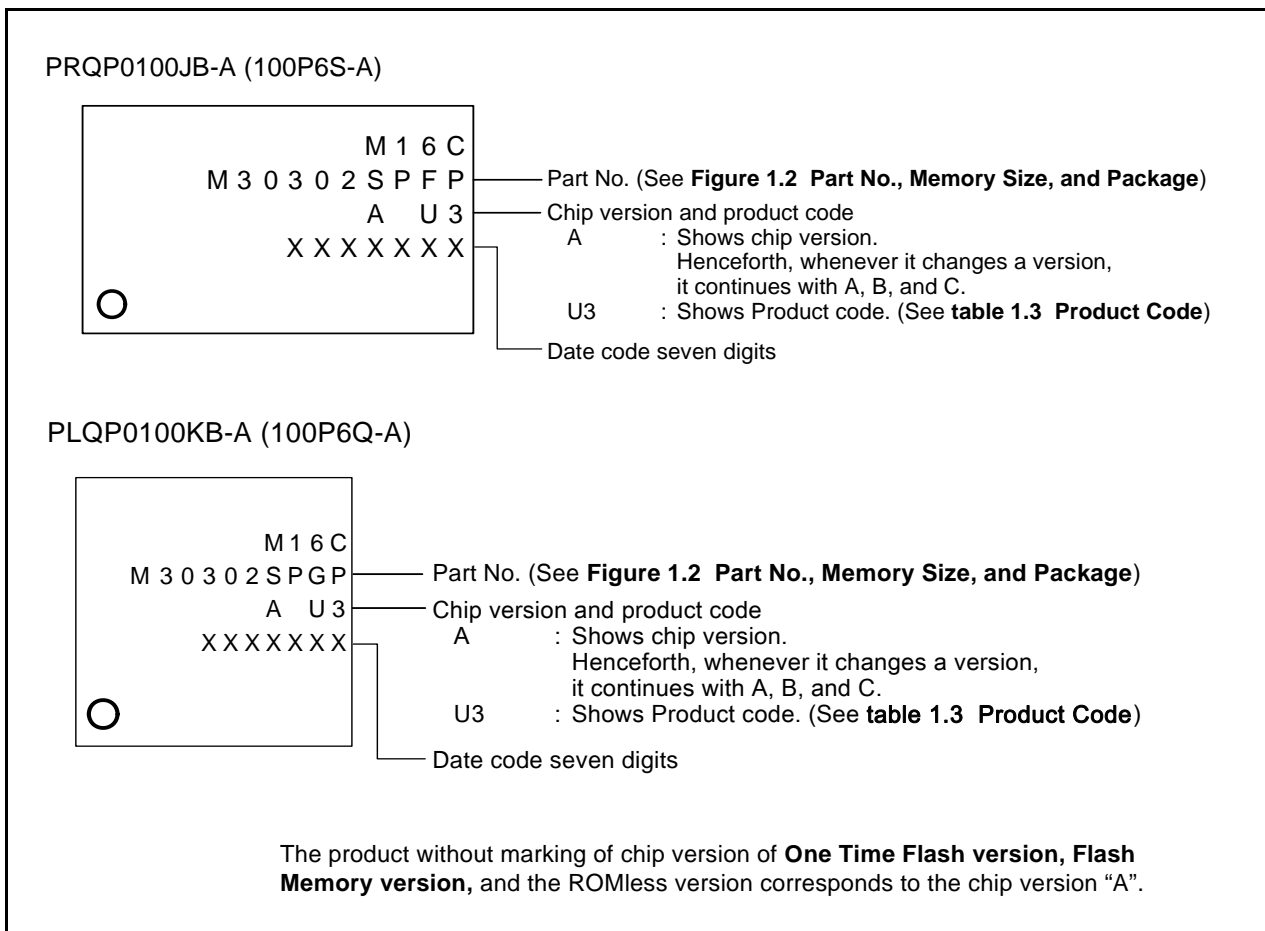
PRQP0100JB-A (100P6S-A)

M16C
M30302SPFP
A U3
XXXXXXX

Part No. (See **Figure 1.2 Part No., Memory Size, and Package**)
Chip version and product code
A : Shows chip version.
Henceforth, whenever it changes a version, it continues with A, B, and C.
U3 : Shows Product code. (See **table 1.3 Product Code**)
Date code seven digits

PLQP0100KB-A (100P6Q-A)

M16C
M30302SPGP
A U3
XXXXXXX

Part No. (See **Figure 1.2 Part No., Memory Size, and Package**)
Chip version and product code
A : Shows chip version.
Henceforth, whenever it changes a version, it continues with A, B, and C.
U3 : Shows Product code. (See **table 1.3 Product Code**)
Date code seven digits

The product without marking of chip version of **One Time Flash version, Flash Memory version,** and the ROMless version corresponds to the chip version "A".